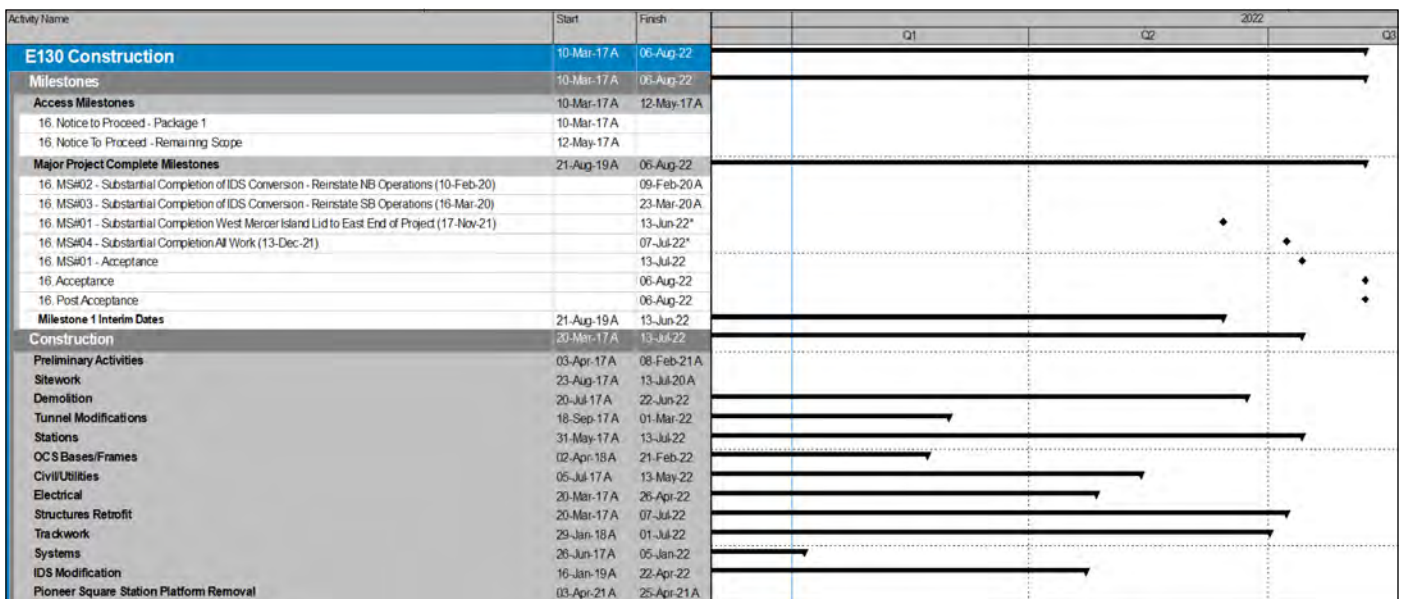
| Activity Name | Start | Finish |
|---|---|---|
| E130 Construction | 10-Mar-17 A | 06-Aug-22 |
| Milestones | 10-Mar-17 A | 06-Aug-22 |
| Access Milestones | 10-Mar-17 A | 12-May-17 A |
| 16. Notice to Proceed - Package 1 | 10-Mar-17 A | |
| 16. Notice To Proceed - Remaining Scope | 12-May-17 A | |
| Major Project Complete Milestones | 21-Aug-19 A | 06-Aug-22 |
| 16. MS#02 - Substantial Completion of IDS Conversion - Reinstate NB Operations (10-Feb-20) | | 09-Feb-20 A |
| 16. MS#03 - Substantial Completion of IDS Conversion - Reinstate SB Operations (16-Mar-20) | | 23-Mar-20 A |
| 16. MS#01 - Substantial Completion West Mercer Island Lid to East End of Project (17-Nov-21) | | 13-Jun-22* |
| 16. MS#04 - Substantial Completion All Work (13-Dec-21) | | 07-Jul-22* |
| 16. MS#01 - Acceptance | | 13-Jul-22 |
| 16. Acceptance | | 06-Aug-22 |
| 16. Post Acceptance | | 06-Aug-22 |
| Milestone 1 Interim Dates | 21-Aug-19 A | 13-Jun-22 |
| Construction | 20-Mar-17 A | 13-Jul-22 |
| Preliminary Activities | 03-Apr-17 A | 08-Feb-21 A |
| Sitework | 23-Aug-17 A | 13-Jul-20 A |
| Demolition | 20-Jul-17 A | 22-Jun-22 |
| Tunnel Modifications | 18-Sep-17 A | 01-Mar-22 |
| Stations | 31-May-17 A | 13-Jul-22 |
| OCS Bases/Frames | 02-Apr-18 A | 21-Feb-22 |
| Civil/Utilities | 05-Jul-17 A | 13-May-22 |
| Electrical | 20-Mar-17 A | 26-Apr-22 |
| Structures Retrofit | 20-Mar-17 A | 07-Jul-22 |
| Trackwork | 29-Jan-18 A | 01-Jul-22 |
| Systems | 26-Jun-17 A | 05-Jan-22 |
| IDS Modification | 16-Jan-19 A | 22-Apr-22 |
| Pioneer Square Station Platform Removal | 03-Apr-21 A | 25-Apr-21 A |

2022
Q1 Q2 Q3